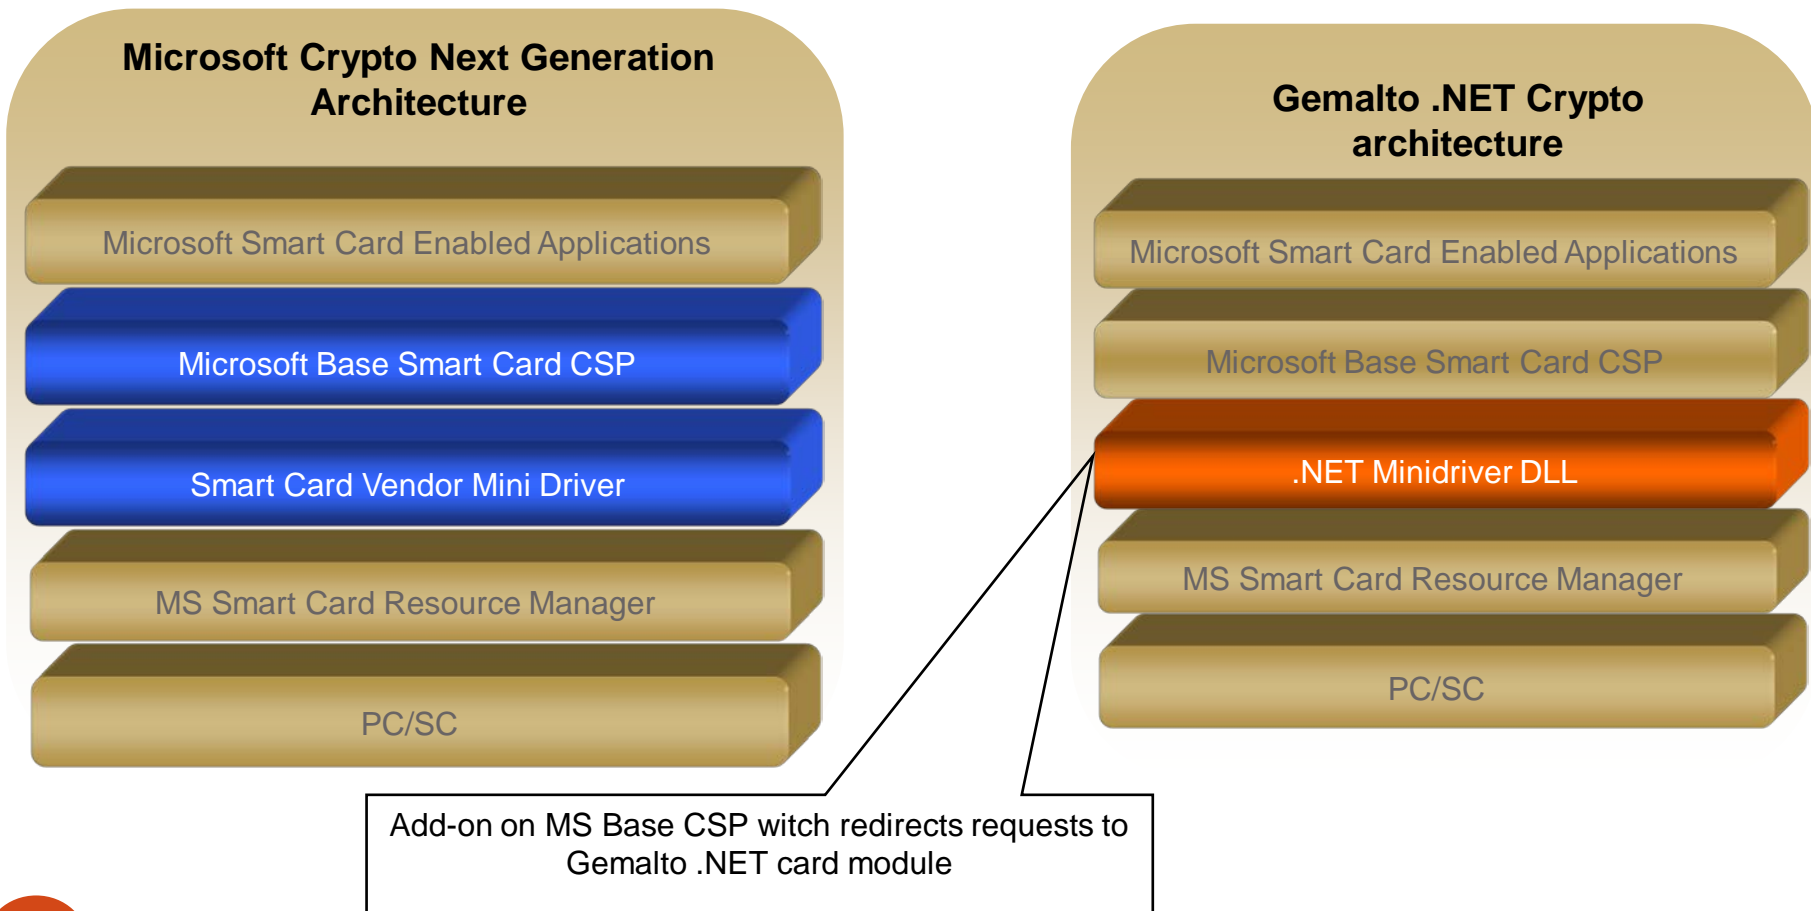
Microsoft Crypto Next Generation Architecture

Microsoft Smart Card Enabled Applications

Microsoft Base Smart Card CSP

Smart Card Vendor Mini Driver

MS Smart Card Resource Manager

PC/SC

Gemalto .NET Crypto architecture

Microsoft Smart Card Enabled Applications

Microsoft Base Smart Card CSP

.NET Minidriver DLL

MS Smart Card Resource Manager

PC/SC

Add-on on MS Base CSP witch redirects requests to Gemalto .NET card module